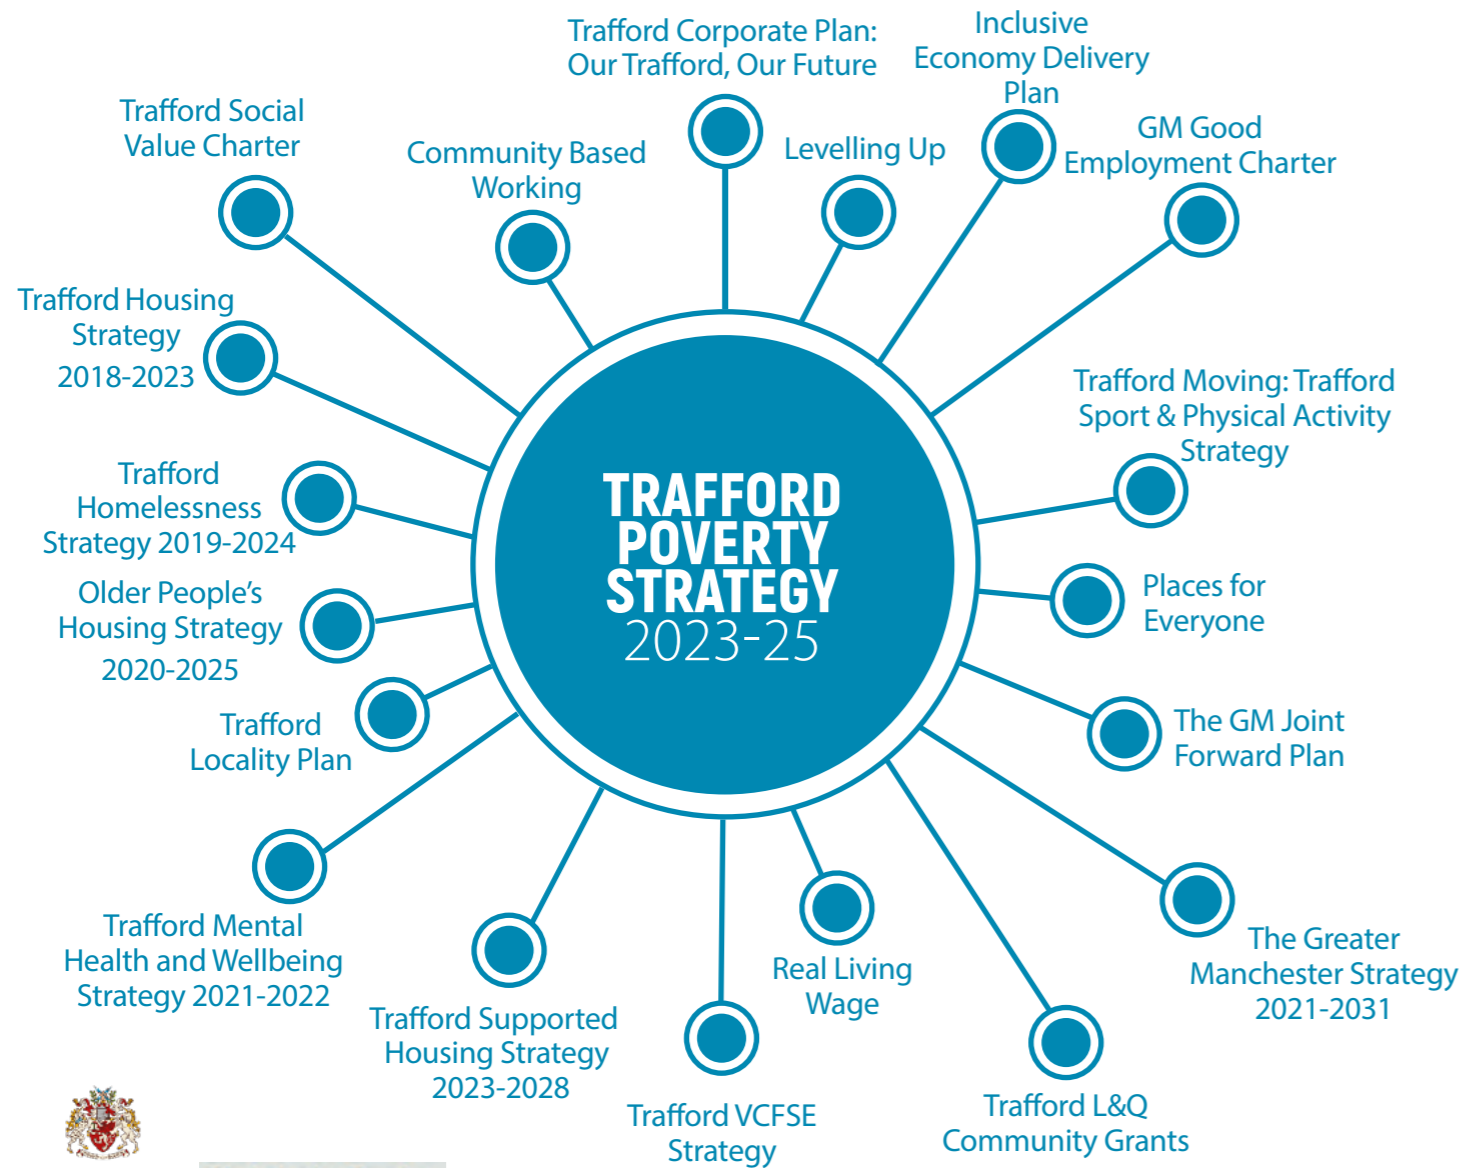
TRAFFORD POVERTY STRATEGY 2023-25

Trafford Corporate Plan: Our Trafford, Our Future

Inclusive Economy Delivery Plan

Levelling Up

GM Good Employment Charter

Trafford Moving: Trafford Sport & Physical Activity Strategy

Places for Everyone

The GM Joint Forward Plan

The Greater Manchester Strategy 2021-2031

Trafford L&Q Community Grants

Real Living Wage

Trafford VCFSE Strategy

Trafford Supported Housing Strategy 2023-2028

Trafford Mental Health and Wellbeing Strategy 2021-2022

Trafford Locality Plan

Older People's Housing Strategy 2020-2025

Trafford Homelessness Strategy 2019-2024

Trafford Housing Strategy 2018-2023

Trafford Social Value Charter

Community Based Working